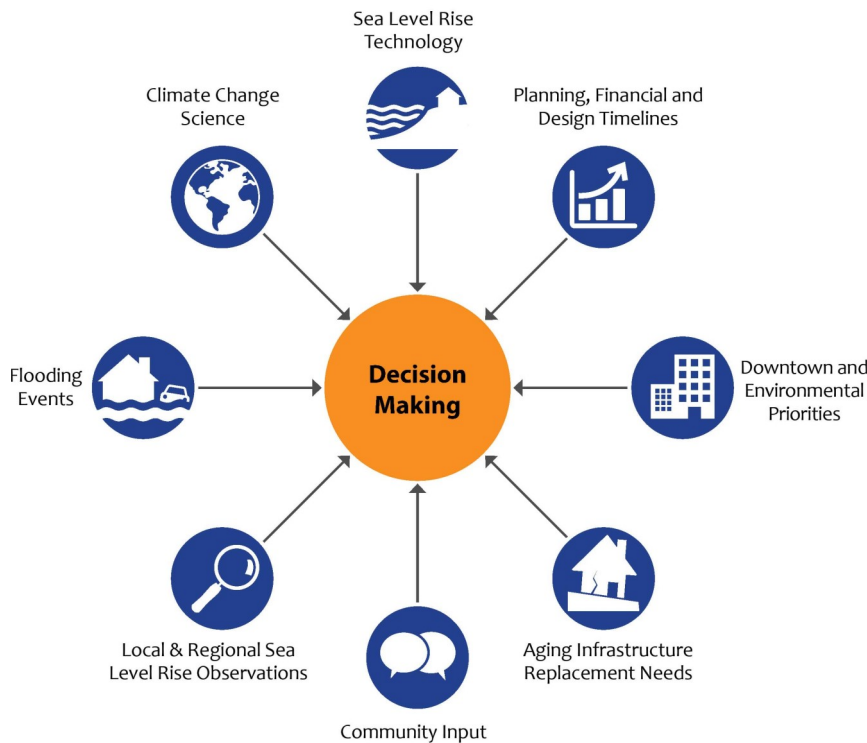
Sea Level Rise Technology

Climate Change Science

Planning, Financial and Design Timelines

Flooding Events

Decision Making

Downtown and Environmental Priorities

Local & Regional Sea Level Rise Observations

Aging Infrastructure Replacement Needs

Community Input